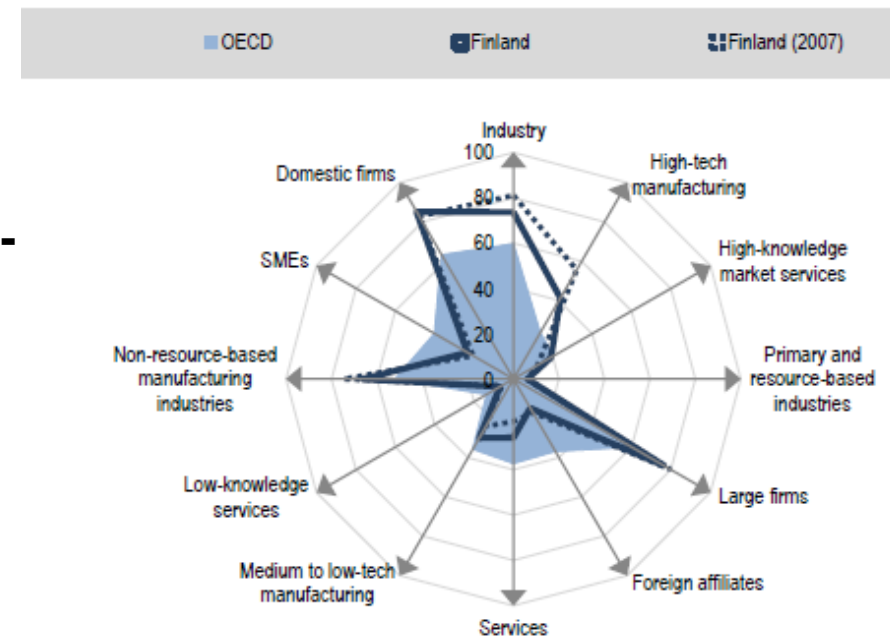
OECD
Finland
Finland (2007)

Industry
100
80
60
40
20
0
High-tech manufacturing
High-knowledge market services
Primary and resource-based industries
Large firms
Foreign affiliates
Services
Medium to low-tech manufacturing
Low-knowledge services
Non-resource-based manufacturing industries
SMEs
Domestic firms